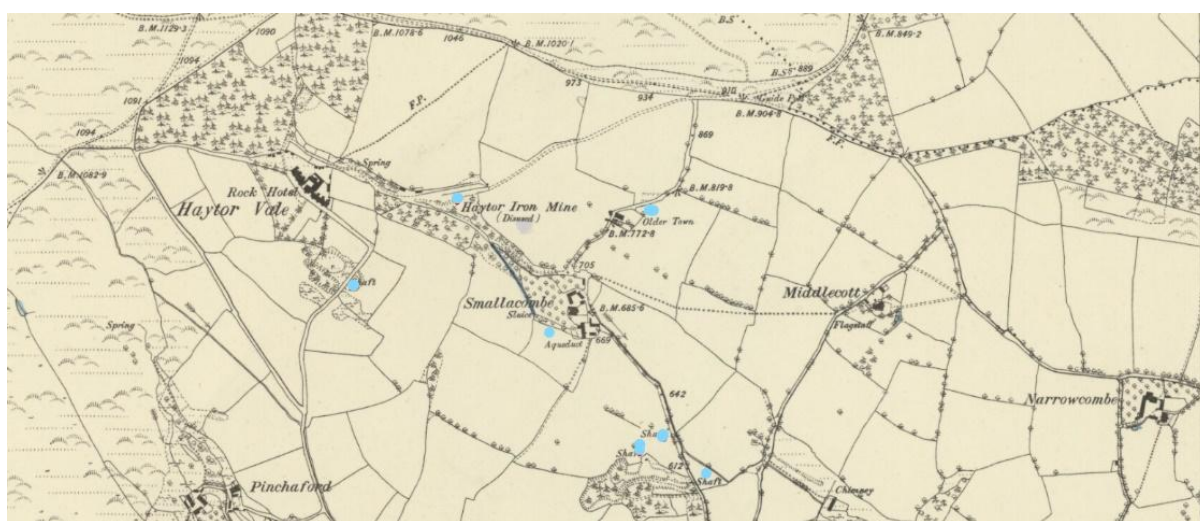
B.M.1129·3
1090
B.M.1078·6
1046
B.M.1020·1
B.S.
B.M.849·2
B.S. 889
1094
973
934
Guide Post
1091
F.P.
B.M.904·8
1094
869
F.P.
B.M.1083·9
Spring
B.M.819·8
Rock Hotel
Haytor Vale
Haytor Iron Mine
(Disused)
Older Town
B.M.772·6
Shaft
705
Smallacombe
Middlecott
Spring
B.M.685·6
Sluice
Flagstaff
Aqueduct
669
642
Narrowcombe
Shaft
Shaft
612
Shaft
Pinchaford
Chimney